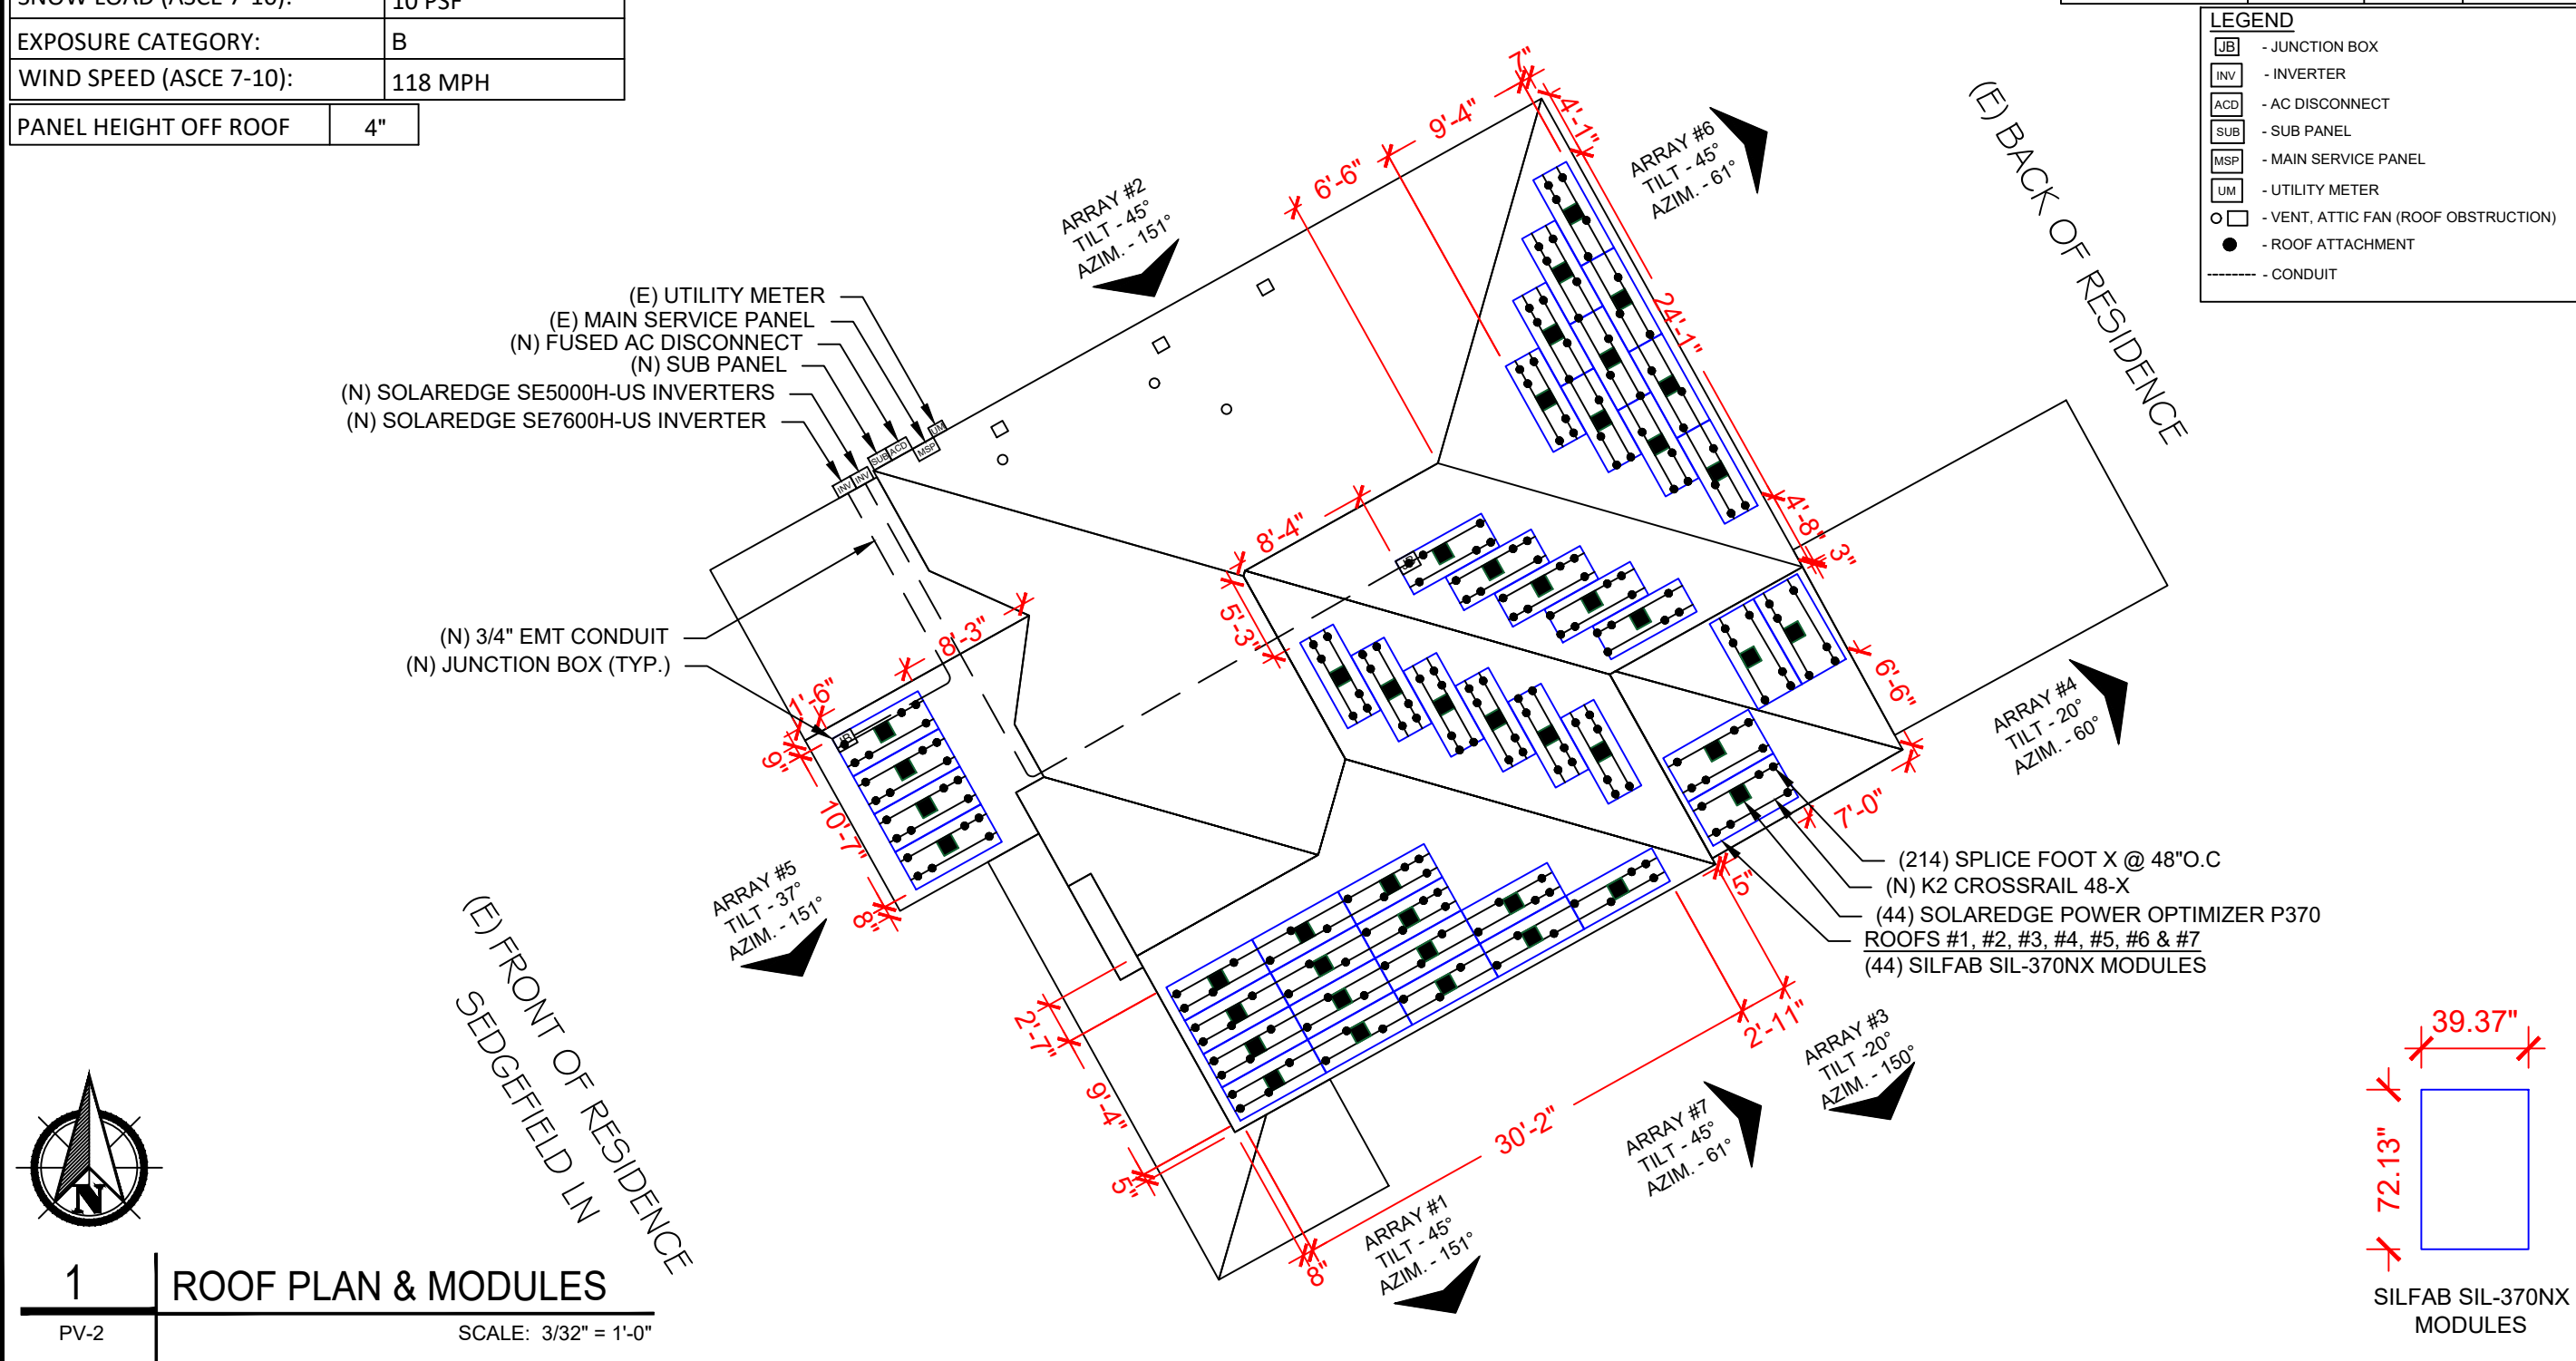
| SNOW LOAD (ASCE 7-10): | 10 PSF |
|---|---|
| EXPOSURE CATEGORY: | B |
| WIND SPEED (ASCE 7-10): | 118 MPH |

| PANEL HEIGHT OFF ROOF | 4" |
|---|---|

LEGEND
JB - JUNCTION BOX
INV - INVERTER
ACD - AC DISCONNECT
SUB - SUB PANEL
MSP - MAIN SERVICE PANEL
UM - UTILITY METER
- VENT, ATTIC FAN (ROOF OBSTRUCTION)
- ROOF ATTACHMENT
- CONDUIT

(E) BACK OF RESIDENCE

ARRAY #2
TILT - 45°
AZIM. - 151°

ARRAY #6
TILT - 45°
AZIM. - 61°

(E) UTILITY METER
(E) MAIN SERVICE PANEL
(N) FUSED AC DISCONNECT
(N) SUB PANEL
(N) SOLAREDGE SE5000H-US INVERTERS
(N) SOLAREDGE SE7600H-US INVERTER

INV INV SUB ACD MSP UM

7" 9'-4" 6'-6" 4'-1" 24'-1" 4'-8" 3" 8'-4" 5'-3" 8'-3" 1'-6" 9" 10'-7" 8" 6'-6" 7'-0" 5" 2'-11" 2'-7" 9'-4" 5" 30'-2" 8"

JB

(N) 3/4" EMT CONDUIT
(N) JUNCTION BOX (TYP.)

ARRAY #4
TILT - 20°
AZIM. - 60°

ARRAY #5
TILT - 37°
AZIM. - 151°

(214) SPLICE FOOT X @ 48"O.C
(N) K2 CROSSRAIL 48-X
(44) SOLAREDGE POWER OPTIMIZER P370
ROOFS #1, #2, #3, #4, #5, #6 & #7
(44) SILFAB SIL-370NX MODULES

ARRAY #3
TILT -20°
AZIM. - 150°

ARRAY #7
TILT - 45°
AZIM. - 61°

ARRAY #1
TILT - 45°
AZIM. - 151°

(E) FRONT OF RESIDENCE
SEDGEFIELD LN

N

1 ROOF PLAN & MODULES
PV-2
SCALE: 3/32" = 1'-0"

39.37"
72.13"
SILFAB SIL-370NX MODULES